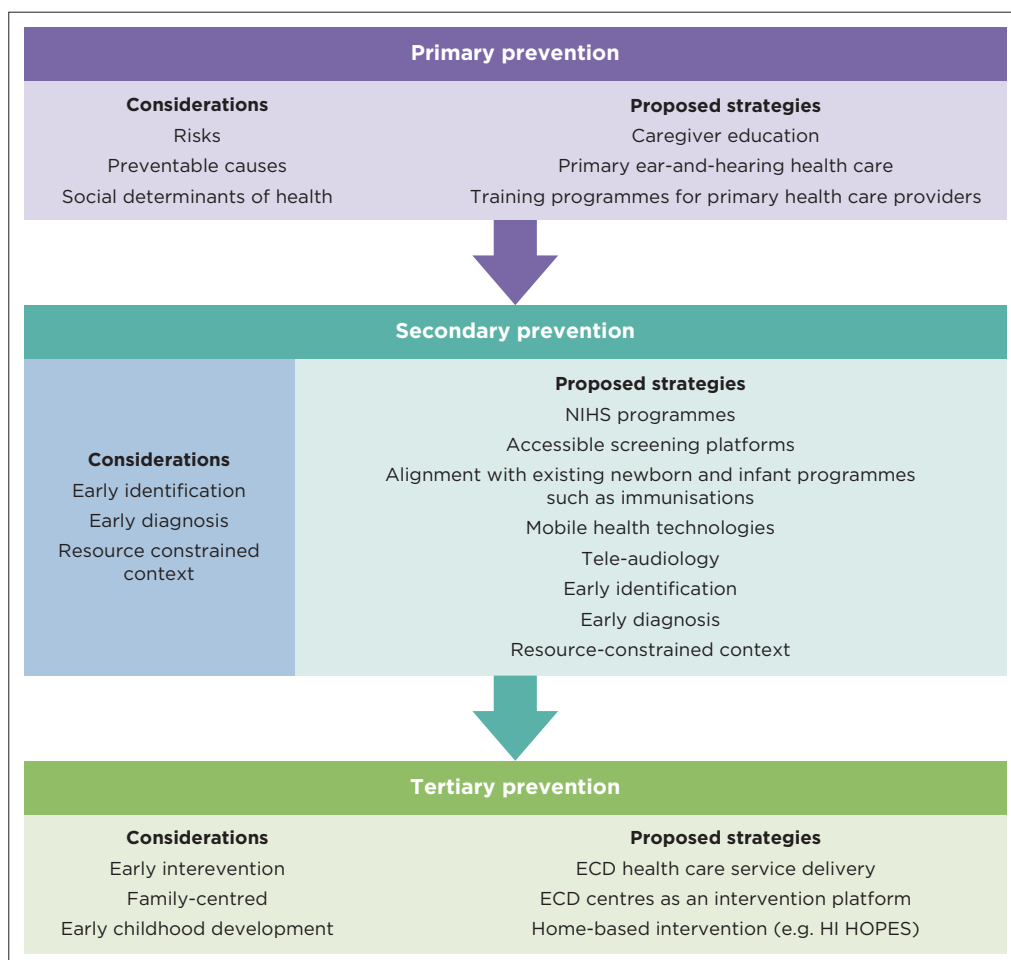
Primary prevention

Considerations
Risks
Preventable causes
Social determinants of health

Proposed strategies
Caregiver education
Primary ear-and-hearing health care
Training programmes for primary health care providers

Secondary prevention

Considerations
Early identification
Early diagnosis
Resource constrained context

Proposed strategies
NIHS programmes
Accessible screening platforms
Alignment with existing newborn and infant programmes such as immunisations
Mobile health technologies
Tele-audiology
Early identification
Early diagnosis
Resource-constrained context

Tertiary prevention

Considerations
Early interevention
Family-centred
Early childhood development

Proposed strategies
ECD health care service delivery
ECD centres as an intervention platform
Home-based intervention (e.g. HI HOPES)